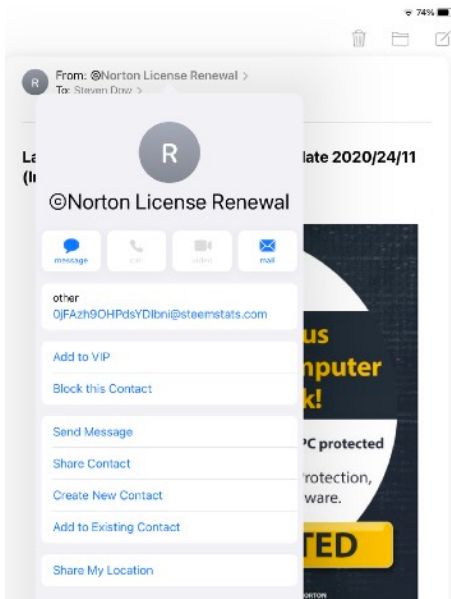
74%

R From: ©Norton License Renewal >
To: Steven Dow >

La

(I

late 2020/24/11

R

©Norton License Renewal

message call video mail

other
0jFAzh9OHPdsYDIbni@steemstats.com

Add to VIP

Block this Contact

Send Message

Share Contact

Create New Contact

Add to Existing Contact

Share My Location

us
nputer
k!
PC protected
rotection,
ware.
TED
NORTON